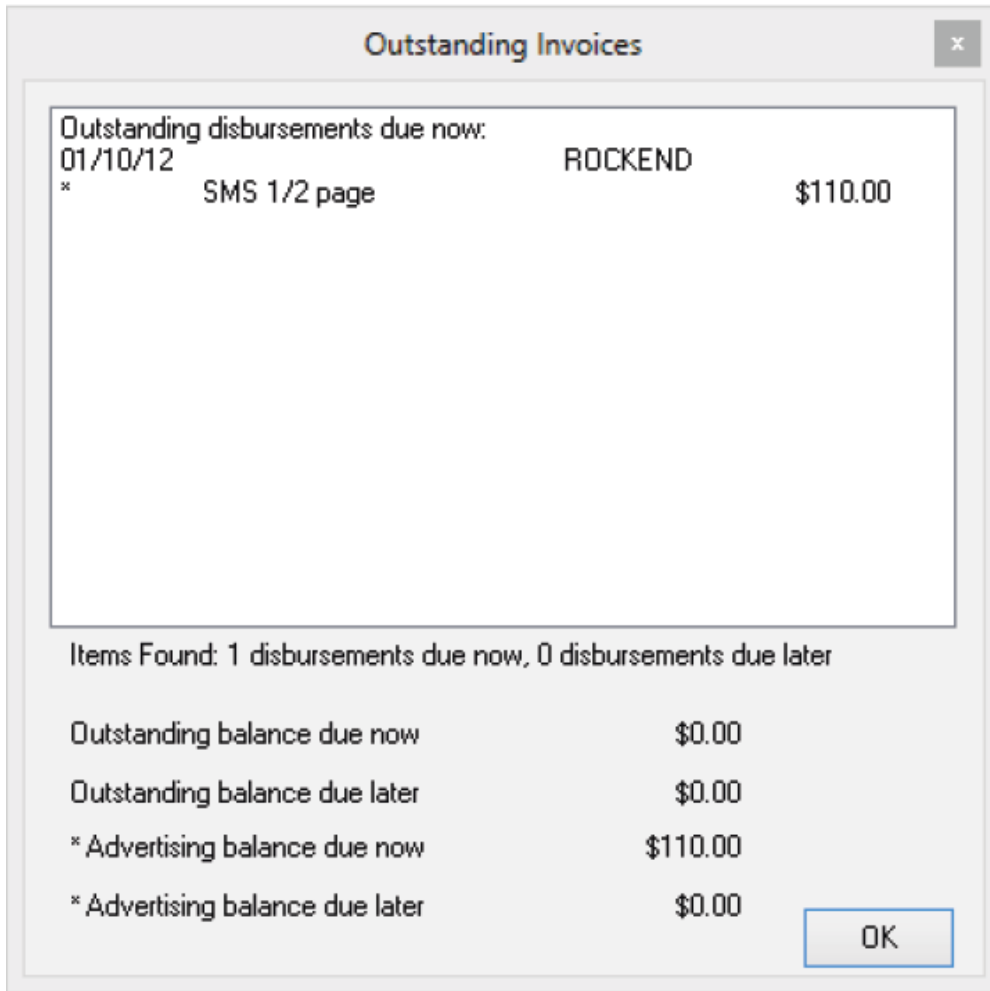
Outstanding Invoices

×

Outstanding disbursements due now:
01/10/12 ROCKEND
* SMS 1/2 page $110.00

Items Found: 1 disbursements due now, 0 disbursements due later

Outstanding balance due now $0.00

Outstanding balance due later $0.00

* Advertising balance due now $110.00

* Advertising balance due later $0.00

OK